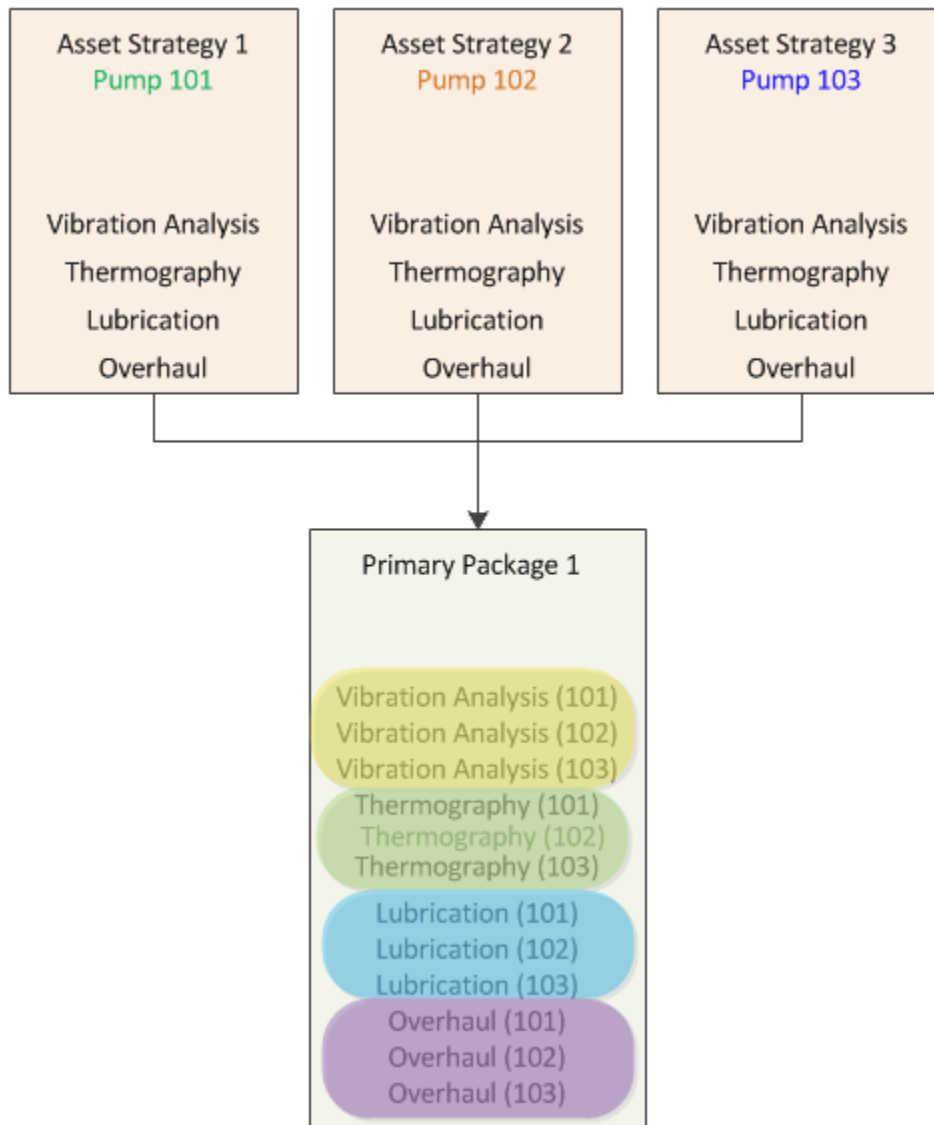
Asset Strategy 1
Pump 101

Vibration Analysis
Thermography
Lubrication
Overhaul

Asset Strategy 2
Pump 102

Vibration Analysis
Thermography
Lubrication
Overhaul

Asset Strategy 3
Pump 103

Vibration Analysis
Thermography
Lubrication
Overhaul

Primary Package 1

Vibration Analysis (101)
Vibration Analysis (102)
Vibration Analysis (103)

Thermography (101)
Thermography (102)
Thermography (103)

Lubrication (101)
Lubrication (102)
Lubrication (103)

Overhaul (101)
Overhaul (102)
Overhaul (103)